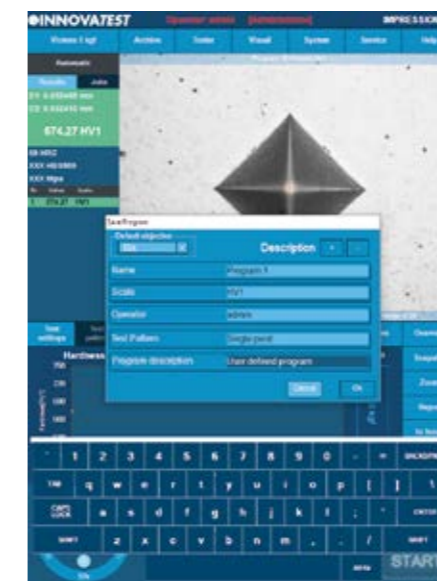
INNOVATEST Operator admin [Administrator] IMPRESSION

Vickers 1 kgf Archive Tester Visual System Service Help

Automatic

Results Jobs

D1 0.032448 mm

D2 0.032416 mm

674.27 HV1

58 HRC

XXX HB/3000

XXX Mpa

Nr Value Scale

1 674.27 HV1

TestProgram

Default objective

10x

Description

Name Program 1

Scale HV1

Operator admin

Test Pattern Single point

Program description User defined program

Cancel Ok

Test settings

Hardness

1 2 3 4 5 6 7 8 9 0 - = BACKSPACE

TAB q w e r t y u i o p [ ]

CAPS LOCK a s d f g h j k l ; ' ENTER

SHIFT z x c v b n m , . / SHIFT

START